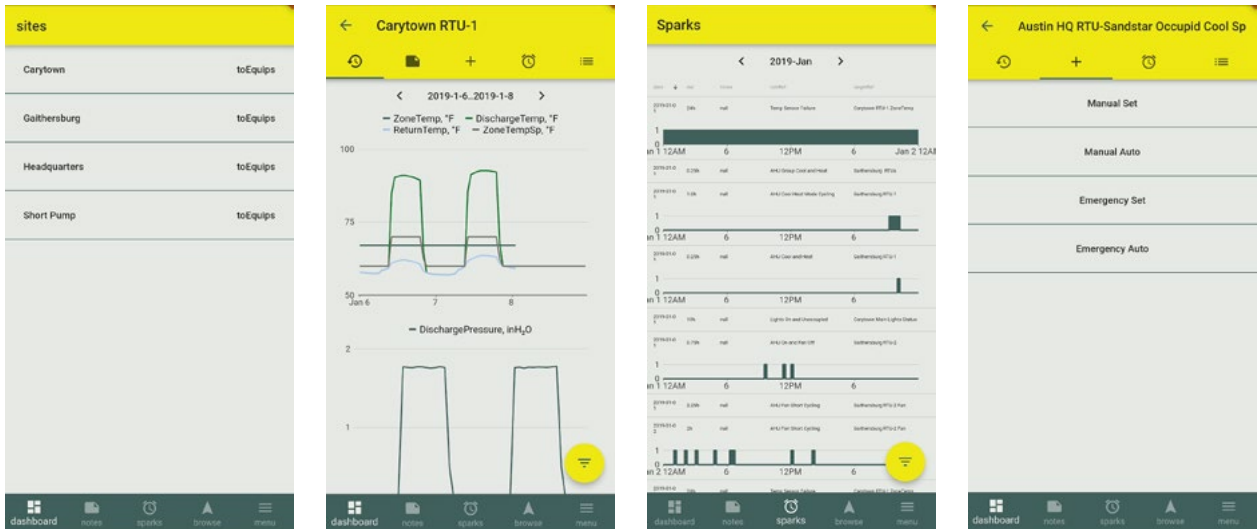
sites

Carytown toEquips

Gaithersburg toEquips

Headquarters toEquips

Short Pump toEquips

dashboard notes sparks browse menu

← Carytown RTU-1

< 2019-1-6..2019-1-8 >

— ZoneTemp, °F — DischargeTemp, °F
— ReturnTemp, °F — ZoneTempSp, °F

100

75

50
Jan 6 7 8

— DischargePressure, inH₂O

2

1

dashboard notes sparks browse menu

Sparks

< 2019-Jan >

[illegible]

1
0
Jan 1 12AM 6 12PM 6 Jan 2 12AM

1
0
Jan 1 12AM 6 12PM 6

1
0
Jan 1 12AM 6 12PM 6

1
0
Jan 1 12AM 6 12PM 6

1
0
Jan 2 12AM 6 12PM 6

dashboard notes sparks browse menu

← Austin HQ RTU-Sandstar Occupid Cool Sp

Manual Set

Manual Auto

Emergency Set

Emergency Auto

dashboard notes sparks browse menu